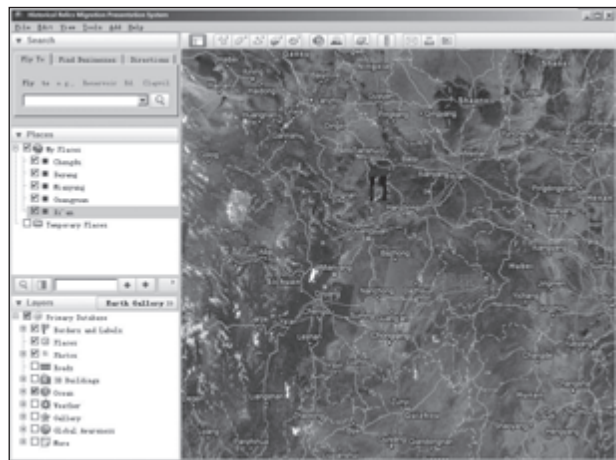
Historical Relics Migration Presentation System
File Edit View Tools Add Help
▼ Search
Fly To | Find Businesses | Directions
Fly to e.g., Hotels near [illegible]
▼ Places
My Places
Changde
Baoying
Mianyang
Guangyuan
Xi'an
Temporary Places
▼ Layers Earth Gallery »
Primary Database
Borders and Labels
Places
Photos
Roads
3D Buildings
Ocean
Weather
Gallery
Global Awareness
More